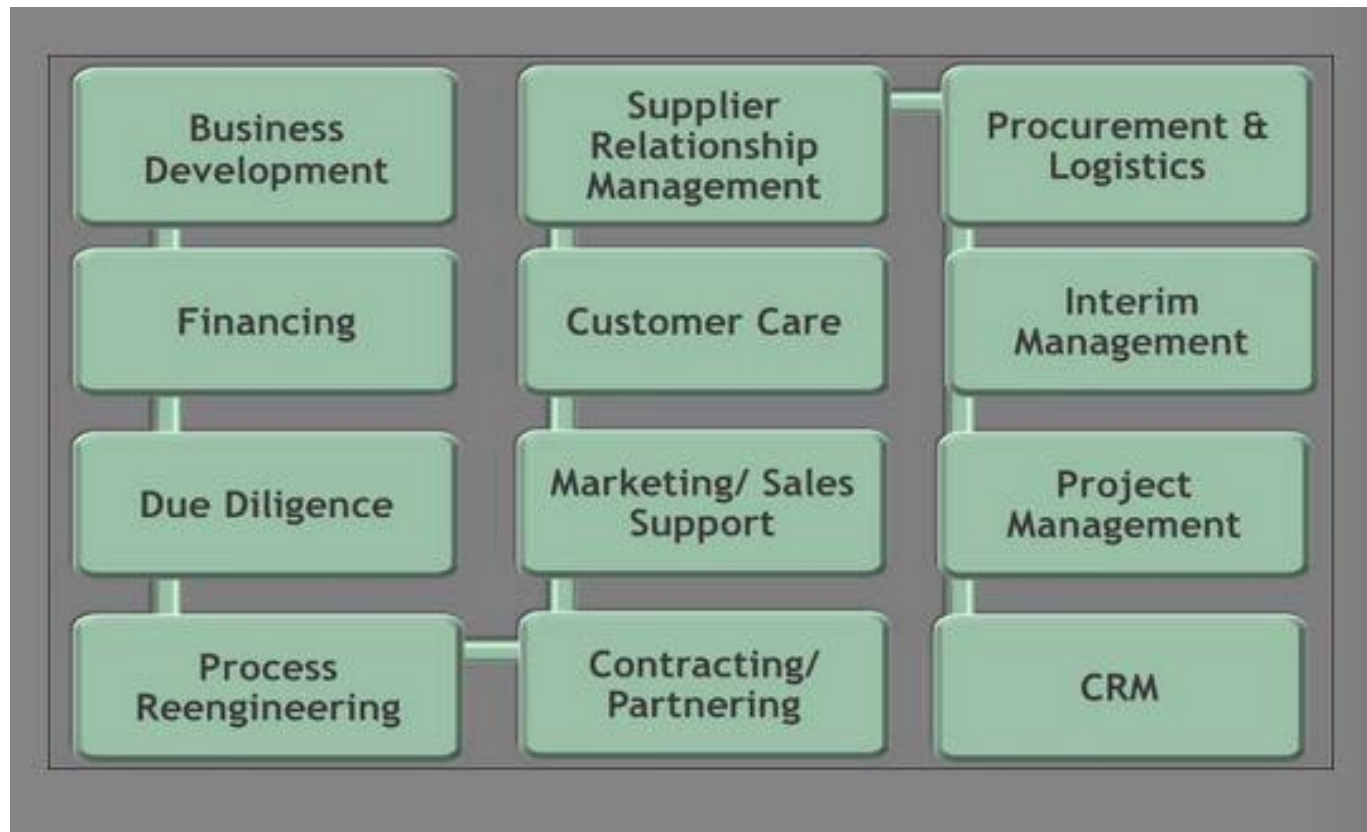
Business Development

Financing

Due Diligence

Process Reengineering

Supplier Relationship Management

Customer Care

Marketing/ Sales Support

Contracting/ Partnering

Procurement & Logistics

Interim Management

Project Management

CRM